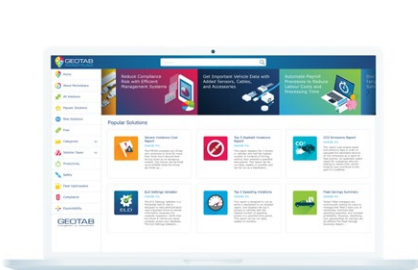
GEOTAB

Reduce Compliance Risk with Efficient Management Systems

Get Important Vehicle Data with Added Sensors, Cables, and Accessories.

Automate Payroll Processes to Reduce Labour Costs and Processing Time

Popular Solutions

Tip 5 Seatbelt Violations Report

CO2 Emissions Report

ELD

Fleet Savings Summary

GEOTAB